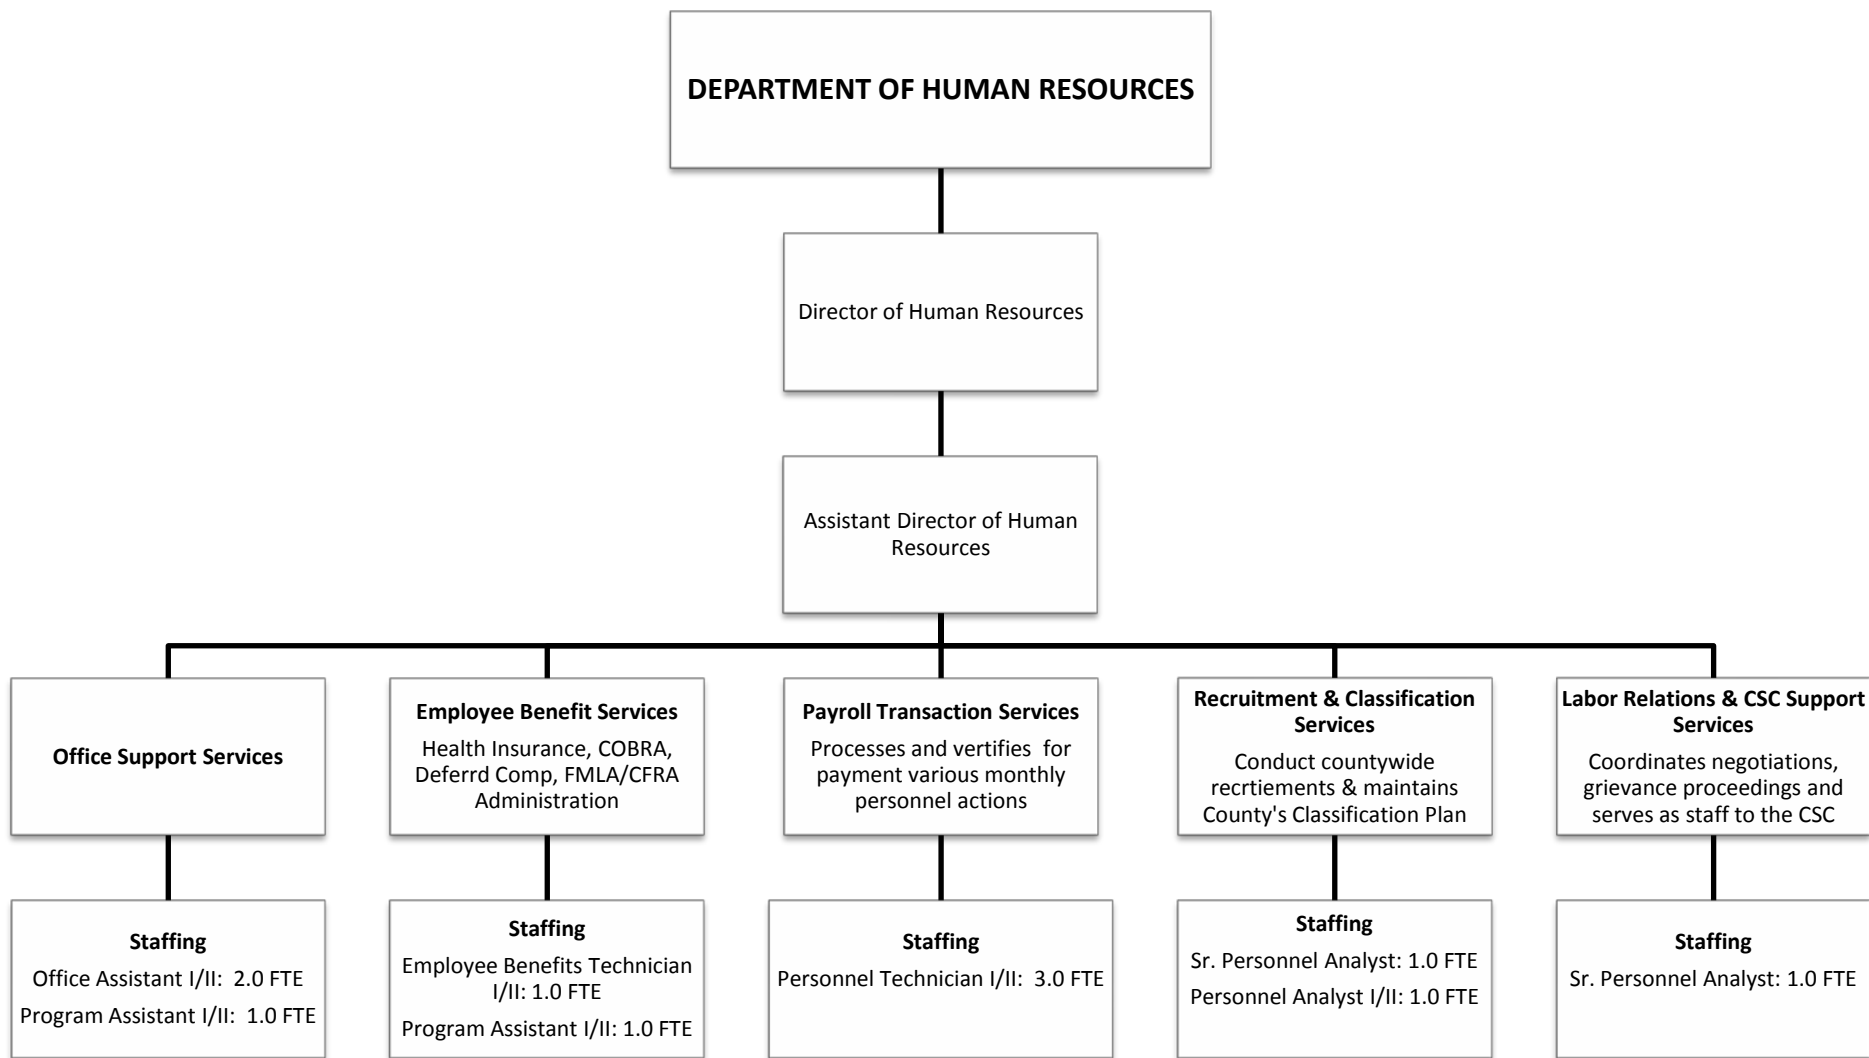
DEPARTMENT OF HUMAN RESOURCES

Director of Human Resources

Assistant Director of Human Resources

Office Support Services

Staffing
Office Assistant I/II: 2.0 FTE
Program Assistant I/II: 1.0 FTE

Employee Benefit Services
Health Insurance, COBRA, Deferrd Comp, FMLA/CFRA Administration

Staffing
Employee Benefits Technician I/II: 1.0 FTE
Program Assistant I/II: 1.0 FTE

Payroll Transaction Services
Processes and vertifies for payment various monthly personnel actions

Staffing
Personnel Technician I/II: 3.0 FTE

Recruitment & Classification Services
Conduct countywide recrtiements & maintains County's Classification Plan

Staffing
Sr. Personnel Analyst: 1.0 FTE
Personnel Analyst I/II: 1.0 FTE

Labor Relations & CSC Support Services
Coordinates negotiations, grievance proceedings and serves as staff to the CSC

Staffing
Sr. Personnel Analyst: 1.0 FTE